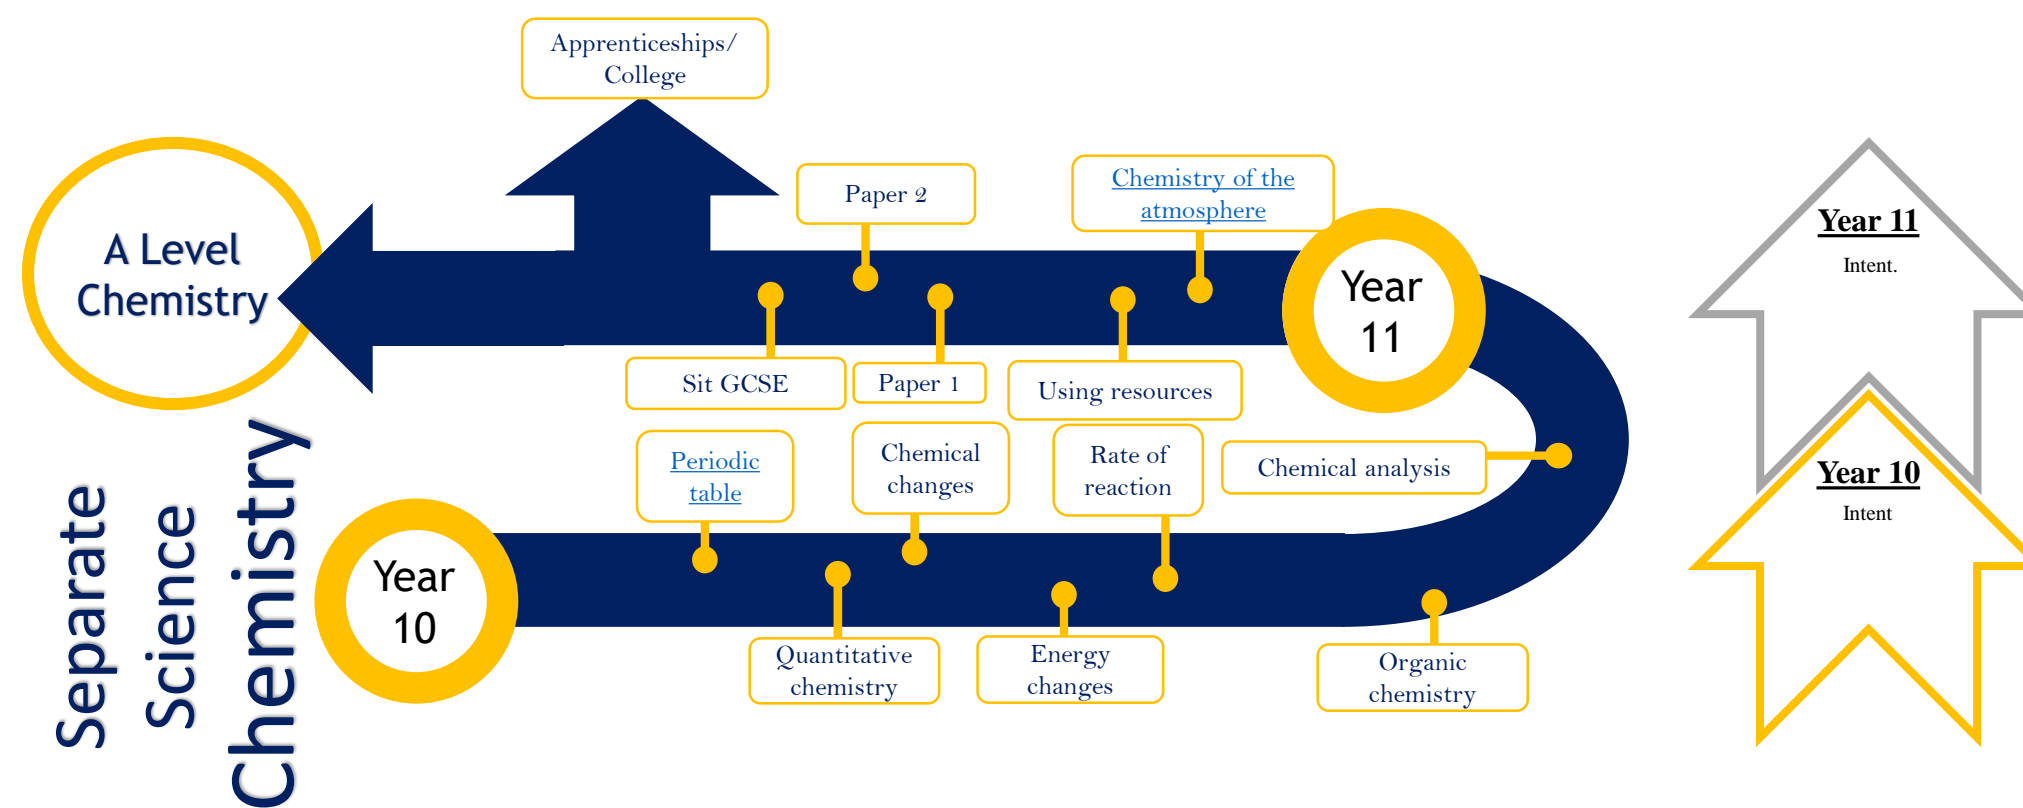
Separate Science Chemistry

Year 10

Periodic table

Chemical changes

Rate of reaction

Chemical analysis

Quantitative chemistry

Energy changes

Organic chemistry

Year 11

Using resources

Paper 1

Sit GCSE

Paper 2

Chemistry of the atmosphere

Apprenticeships/ College

A Level Chemistry

Year 11

Intent.

Year 10

Intent